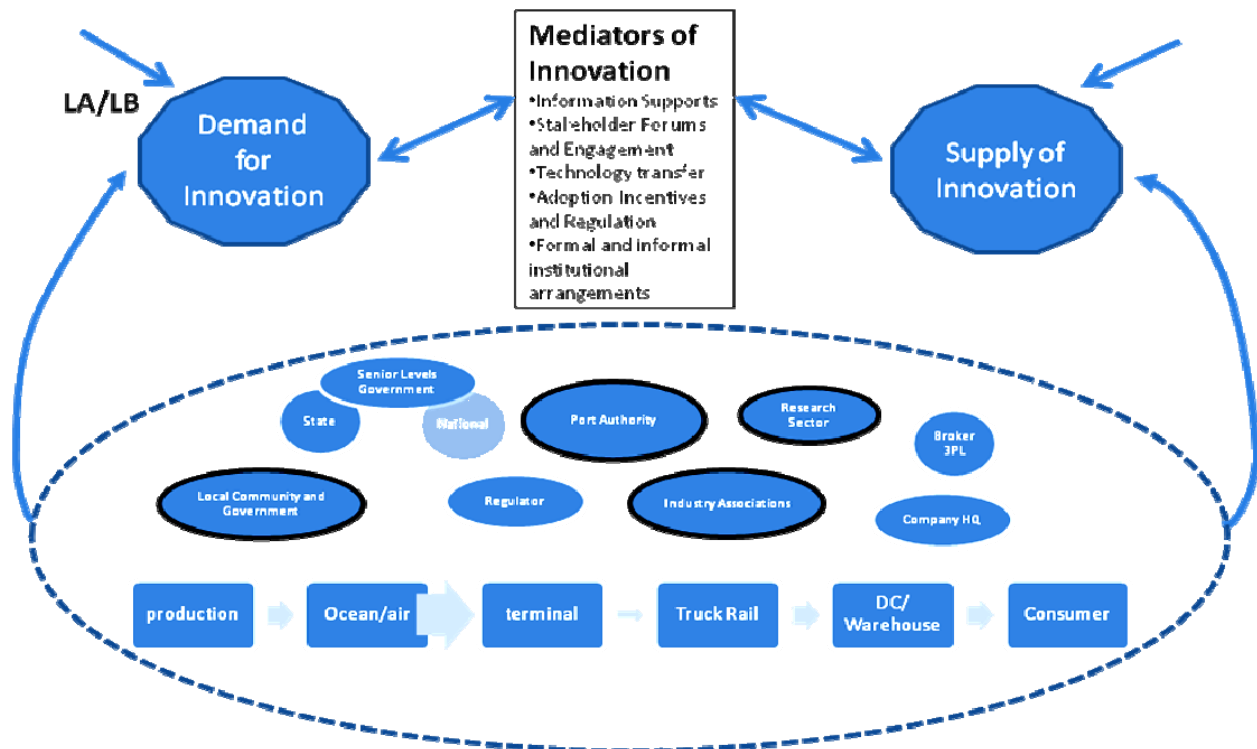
LA/LB

Demand for Innovation

Mediators of Innovation
•Information Supports
•Stakeholder Forums and Engagement
•Technology transfer
•Adoption Incentives and Regulation
•Formal and informal institutional arrangements

Supply of Innovation

Senior Levels Government

State

National

Port Authority

Research Sector

Broker 3PL

Local Community and Government

Regulator

Industry Associations

Company HQ

production

Ocean/air

terminal

Truck Rail

DC/ Warehouse

Consumer